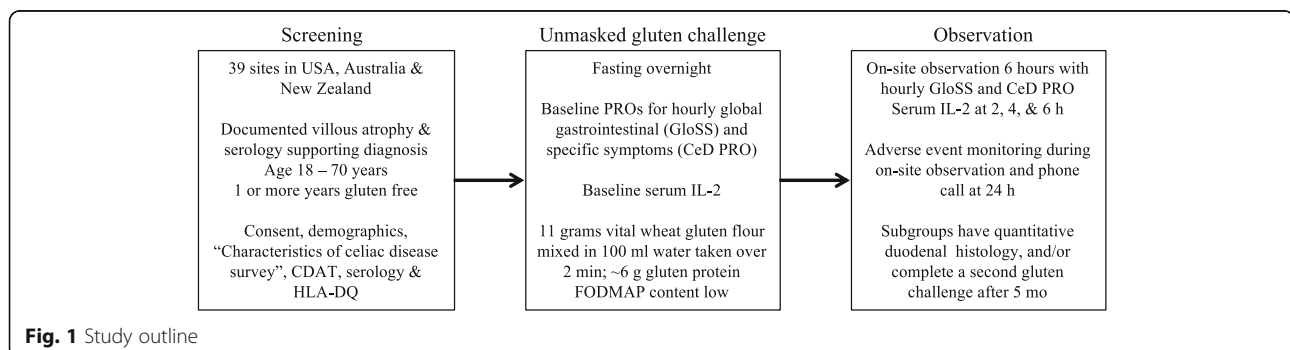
Screening

39 sites in USA, Australia & New Zealand

Documented villous atrophy & serology supporting diagnosis
Age 18 – 70 years
1 or more years gluten free

Consent, demographics, "Characteristics of celiac disease survey", CDAT, serology & HLA-DQ

Unmasked gluten challenge

Fasting overnight

Baseline PROs for hourly global gastrointestinal (GloSS) and specific symptoms (CeD PRO)

Baseline serum IL-2

11 grams vital wheat gluten flour mixed in 100 ml water taken over 2 min; ~6 g gluten protein
FODMAP content low

Observation

On-site observation 6 hours with hourly GloSS and CeD PRO
Serum IL-2 at 2, 4, & 6 h

Adverse event monitoring during on-site observation and phone call at 24 h

Subgroups have quantitative duodenal histology, and/or complete a second gluten challenge after 5 mo

**Fig. 1** Study outline